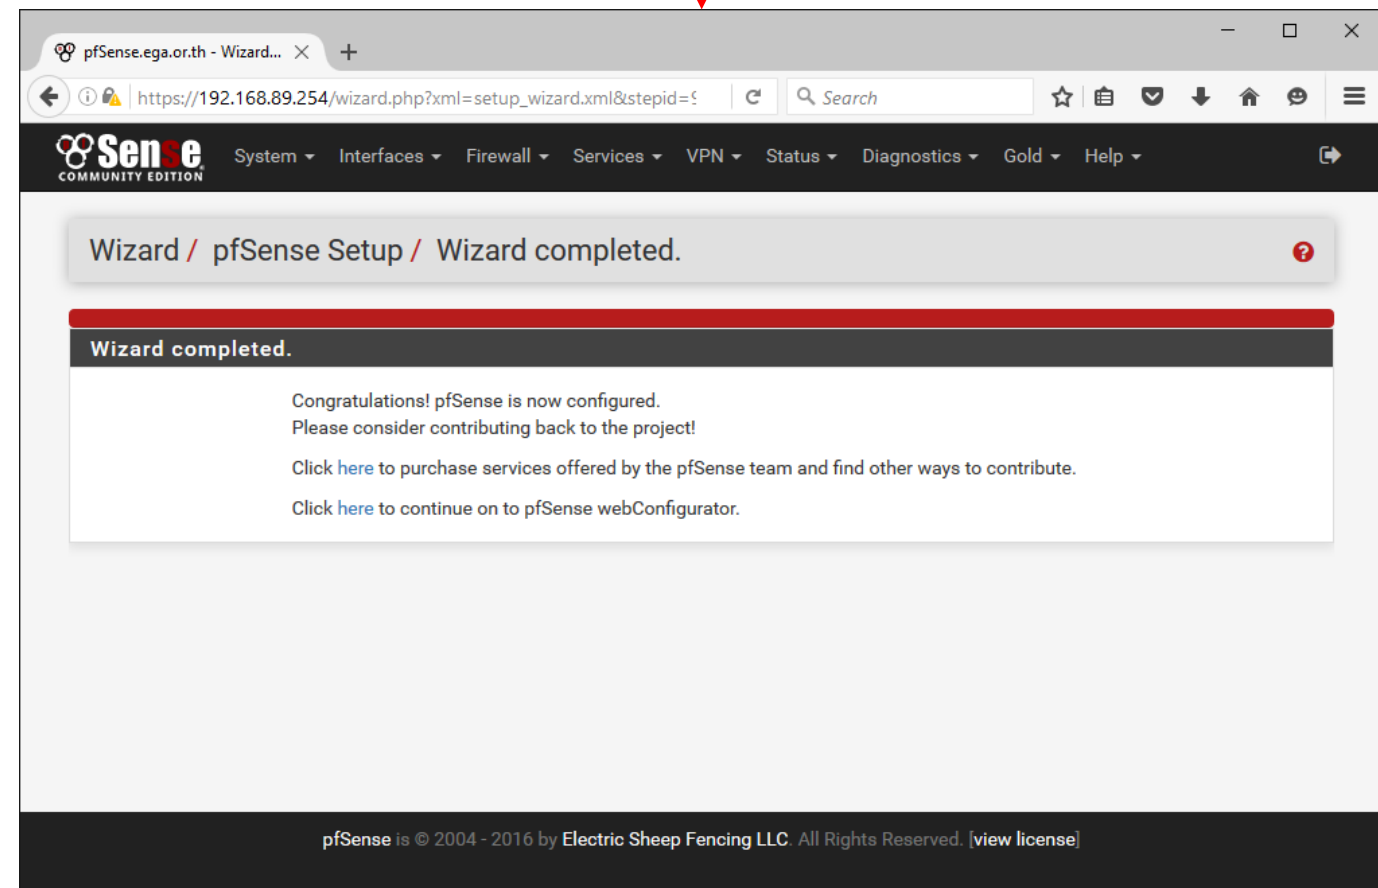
pfSense.ega.or.th - Wizard...

https://192.168.89.254/wizard.php?xml=setup_wizard.xml&stepid=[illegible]

Search

Sense
COMMUNITY EDITION

System Interfaces Firewall Services VPN Status Diagnostics Gold Help

Wizard / pfSense Setup / Wizard completed.

Wizard completed.

Congratulations! pfSense is now configured.
Please consider contributing back to the project!

Click here to purchase services offered by the pfSense team and find other ways to contribute.

Click here to continue on to pfSense webConfigurator.

pfSense is © 2004 - 2016 by Electric Sheep Fencing LLC. All Rights Reserved. [view license]